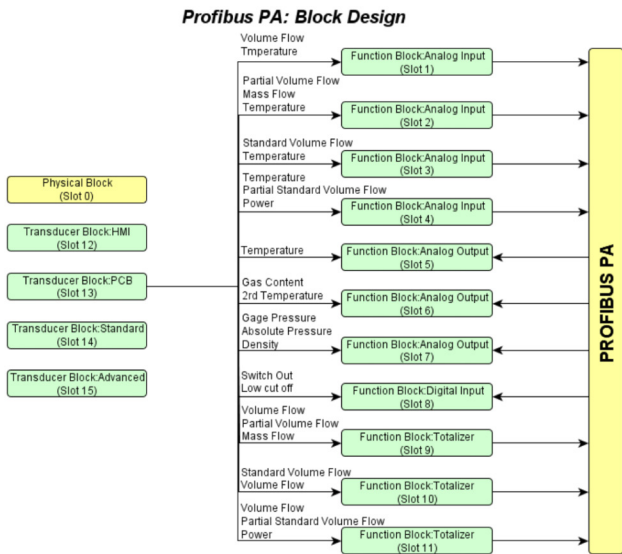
Profibus PA: Block Design

Physical Block
(Slot 0)

Transducer Block:HMI
(Slot 12)

Transducer Block:PCB
(Slot 13)

Transducer Block:Standard
(Slot 14)

Transducer Block:Advanced
(Slot 15)

Volume Flow
Tmperature

Function Block:Analog Input
(Slot 1)

Partial Volume Flow
Mass Flow
Temperature

Function Block:Analog Input
(Slot 2)

Standard Volume Flow
Temperature

Function Block:Analog Input
(Slot 3)

Temperature
Partial Standard Volume Flow
Power

Function Block:Analog Input
(Slot 4)

Temperature

Function Block:Analog Output
(Slot 5)

Gas Content
2rd Temperature

Function Block:Analog Output
(Slot 6)

Gage Pressure
Absolute Pressure
Density

Function Block:Analog Output
(Slot 7)

Switch Out
Low cut off

Function Block:Digital Input
(Slot 8)

Volume Flow
Partial Volume Flow
Mass Flow

Function Block:Totalizer
(Slot 9)

Standard Volume Flow
Volume Flow

Function Block:Totalizer
(Slot 10)

Volume Flow
Partial Standard Volume Flow
Power

Function Block:Totalizer
(Slot 11)

PROFIBUS PA